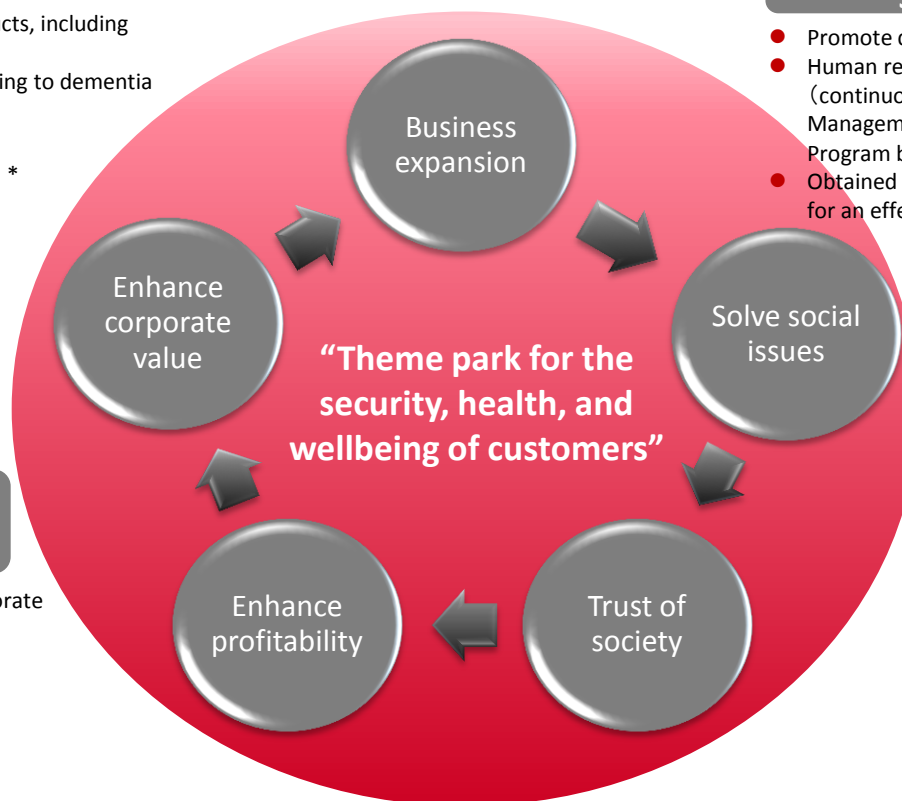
cts, including

ing to dementia

*

orate

Promote c
Human re (continuo Managem Program b
Obtained for an effe

Business expansion

Solve social issues

Trust of society

Enhance profitability

Enhance corporate value

“Theme park for the security, health, and wellbeing of customers”